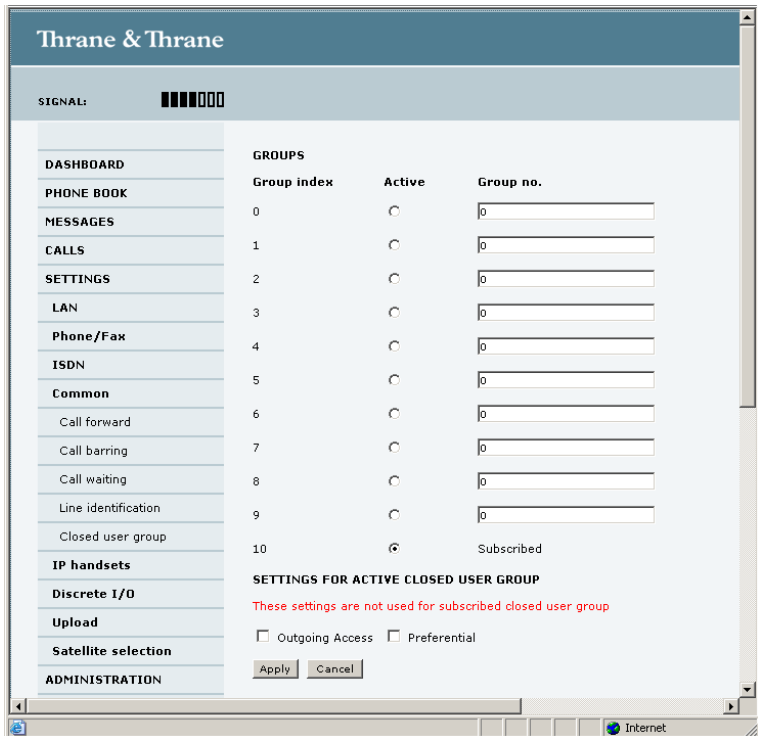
Thrane & Thrane

SIGNAL:

DASHBOARD
PHONE BOOK
MESSAGES
CALLS
SETTINGS
LAN
Phone/Fax
ISDN
Common
Call forward
Call barring
Call waiting
Line identification
Closed user group
IP handsets
Discrete I/O
Upload
Satellite selection
ADMINISTRATION

GROUPS

| Group index | Active | Group no. |
|---|---|---|
| 0 | | 0 |
| 1 | | 0 |
| 2 | | 0 |
| 3 | | 0 |
| 4 | | 0 |
| 5 | | 0 |
| 6 | | 0 |
| 7 | | 0 |
| 8 | | 0 |
| 9 | | 0 |
| 10 | | Subscribed |

SETTINGS FOR ACTIVE CLOSED USER GROUP

These settings are not used for subscribed closed user group

Outgoing Access Preferential

Apply Cancel

Internet